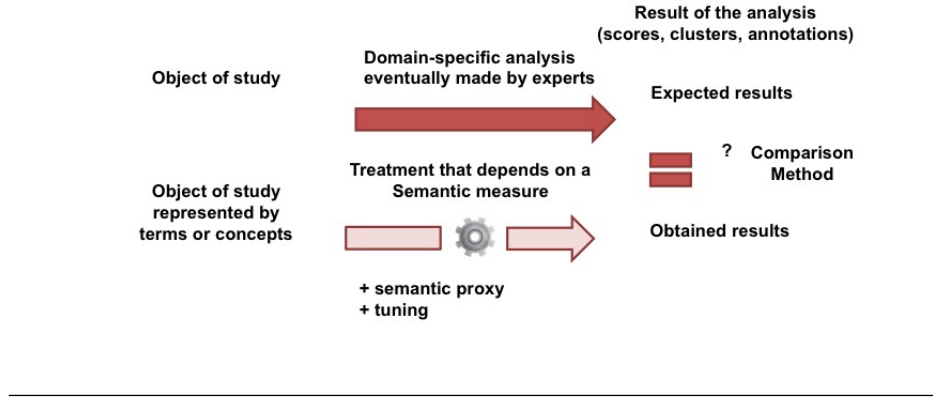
Result of the analysis
(scores, clusters, annotations)

Object of study

Domain-specific analysis
eventually made by experts

Expected results

? Comparison
Method

Object of study
represented by
terms or concepts

Treatment that depends on a
Semantic measure

Obtained results

+ semantic proxy
+ tuning